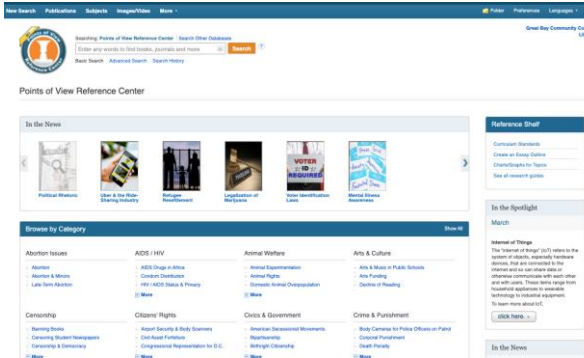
New Search Publications Subjects Images/Video More ▸

Folder Preferences Languages ▸

Great Bay Community Co

Searching: Points of View Reference Center | Search Other Databases

Enter any words to find books, journals and more

Search ?

Basic Search Advanced Search Search History

Points of View Reference Center

In the News

Political Rhetoric

Uber & the Ride-Sharing Industry

Refugee Resettlement

Legalization of Marijuana

VOTER ID REQUIRED

Voter Identification Laws

Mental Illness Awareness

Reference Shelf

Curriculum Standards

Create an Essay Outline

Charts/Graphs for Topics

See all research guides

In the Spotlight

March

Internet of Things

The "Internet of things" (IoT) refers to the system of objects, especially hardware devices, that are connected to the Internet and so can share data or otherwise communicate with each other and with users. These items range from household appliances to wearable technology to industrial equipment.

To learn more about IoT,

click here. »

In the News

Browse by Category

Show All

Abortion Issues

Abortion

Abortion & Minors

Late-Term Abortion

AIDS / HIV

AIDS Drugs in Africa

Condom Distribution

HIV / AIDS Status & Privacy

More

Animal Welfare

Animal Experimentation

Animal Rights

Domestic Animal Overpopulation

More

Arts & Culture

Arts & Music in Public Schools

Arts Funding

Decline of Reading

Censorship

Banning Books

Censoring Student Newspapers

Censorship & Democracy

More

Citizens' Rights

Airport Security & Body Scanners

Civil Asset Forfeiture

Congressional Representation for D.C.

More

Civics & Government

American Secessionist Movements

Bipartisanship

Birthright Citizenship

More

Crime & Punishment

Body Cameras for Police Officers on Patrol

Corporal Punishment

Death Penalty

More